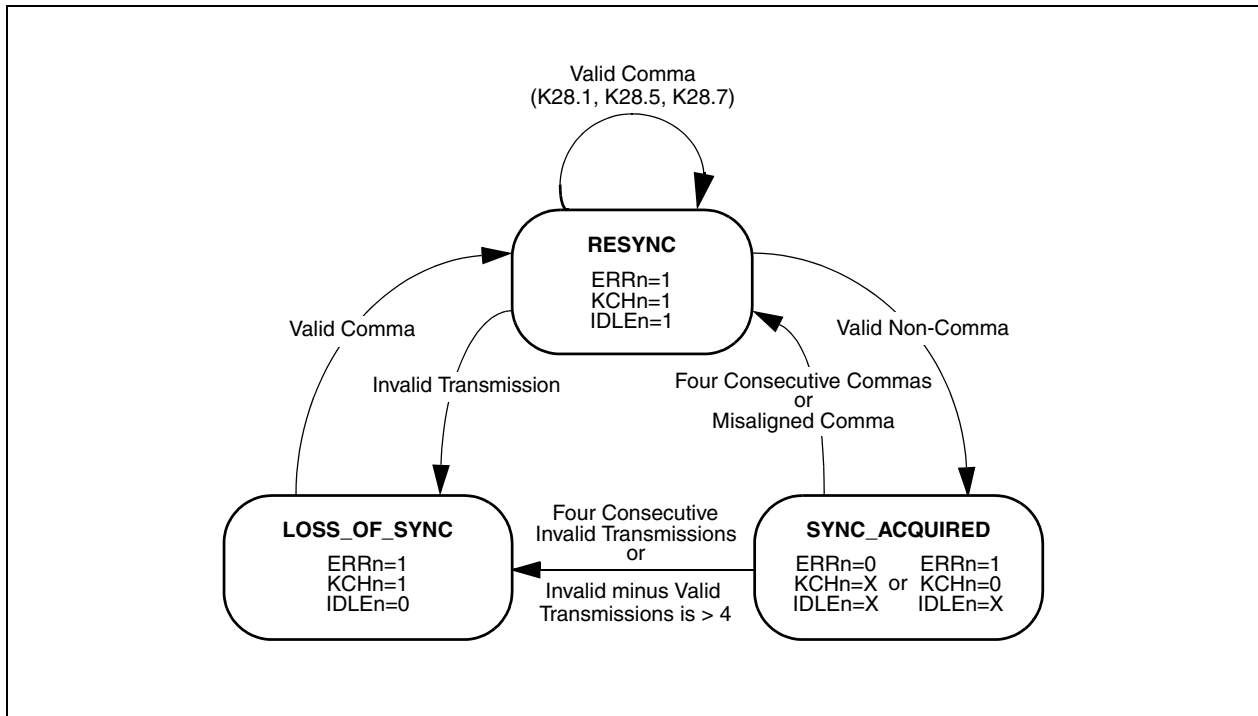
Valid Comma
(K28.1, K28.5, K28.7)

RESYNC

ERRn=1
KCHn=1
IDLEn=1

Valid Comma

Invalid Transmission

Valid Non-Comma

Four Consecutive Commas
or
Misaligned Comma

LOSS_OF_SYNC

ERRn=1
KCHn=1
IDLEn=0

Four Consecutive
Invalid Transmissions
or
Invalid minus Valid
Transmissions is > 4

SYNC_ACQUIRED

ERRn=0
KCHn=X
IDLEn=X

or

ERRn=1
KCHn=0
IDLEn=X